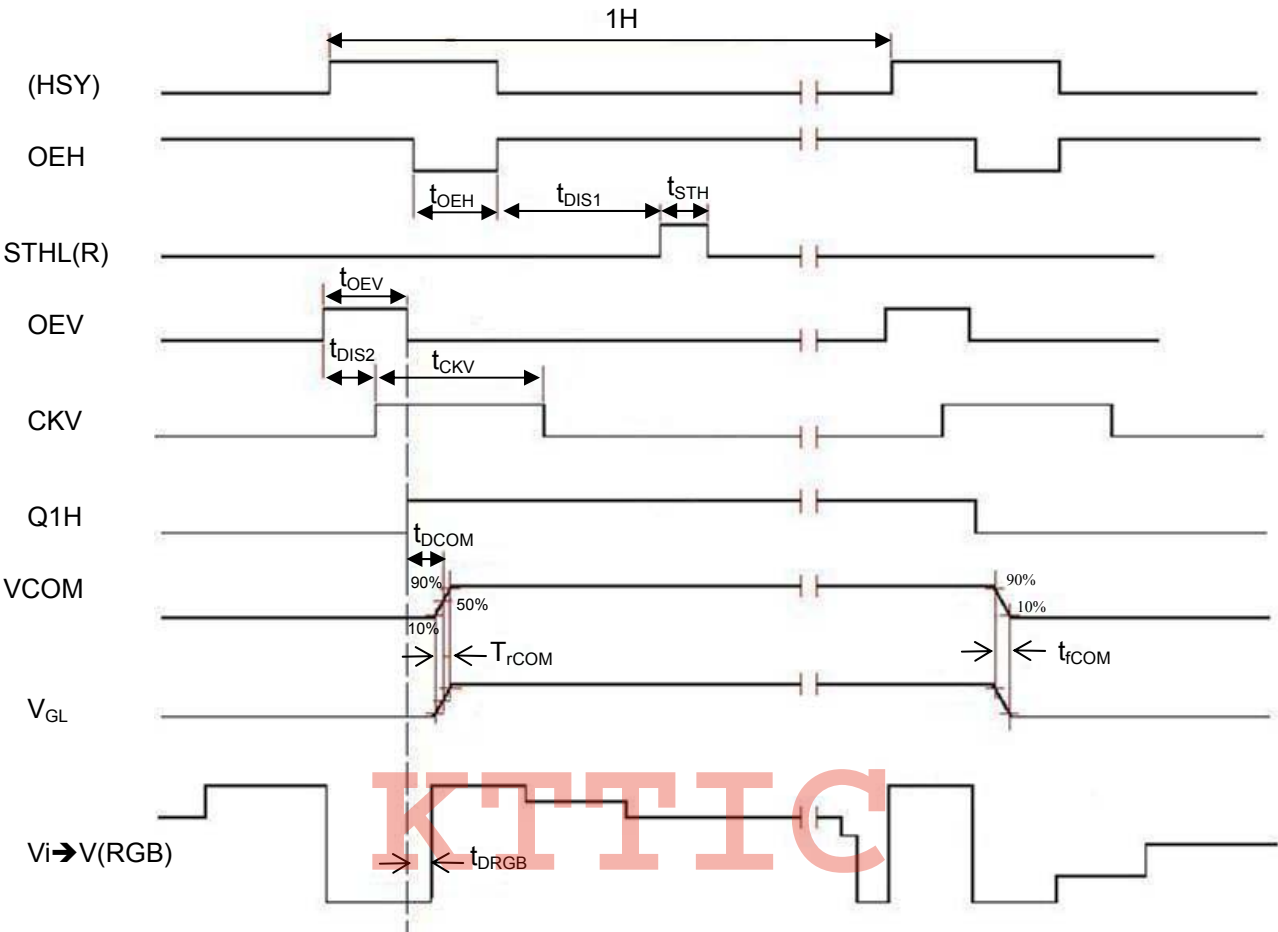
1H

(HSY)

OEH

$t_{OEH}$ $t_{DIS1}$ $t_{STH}$

STHL(R)

$t_{OEV}$

OEV

$t_{DIS2}$ $t_{CKV}$

CKV

Q1H

$t_{DCOM}$

VCOM

90% 50% 10%

$T_{rCOM}$

90% 10%

$t_{fCOM}$

$V_{GL}$

KTTIC

Vi➔V(RGB)

$t_{DRGB}$